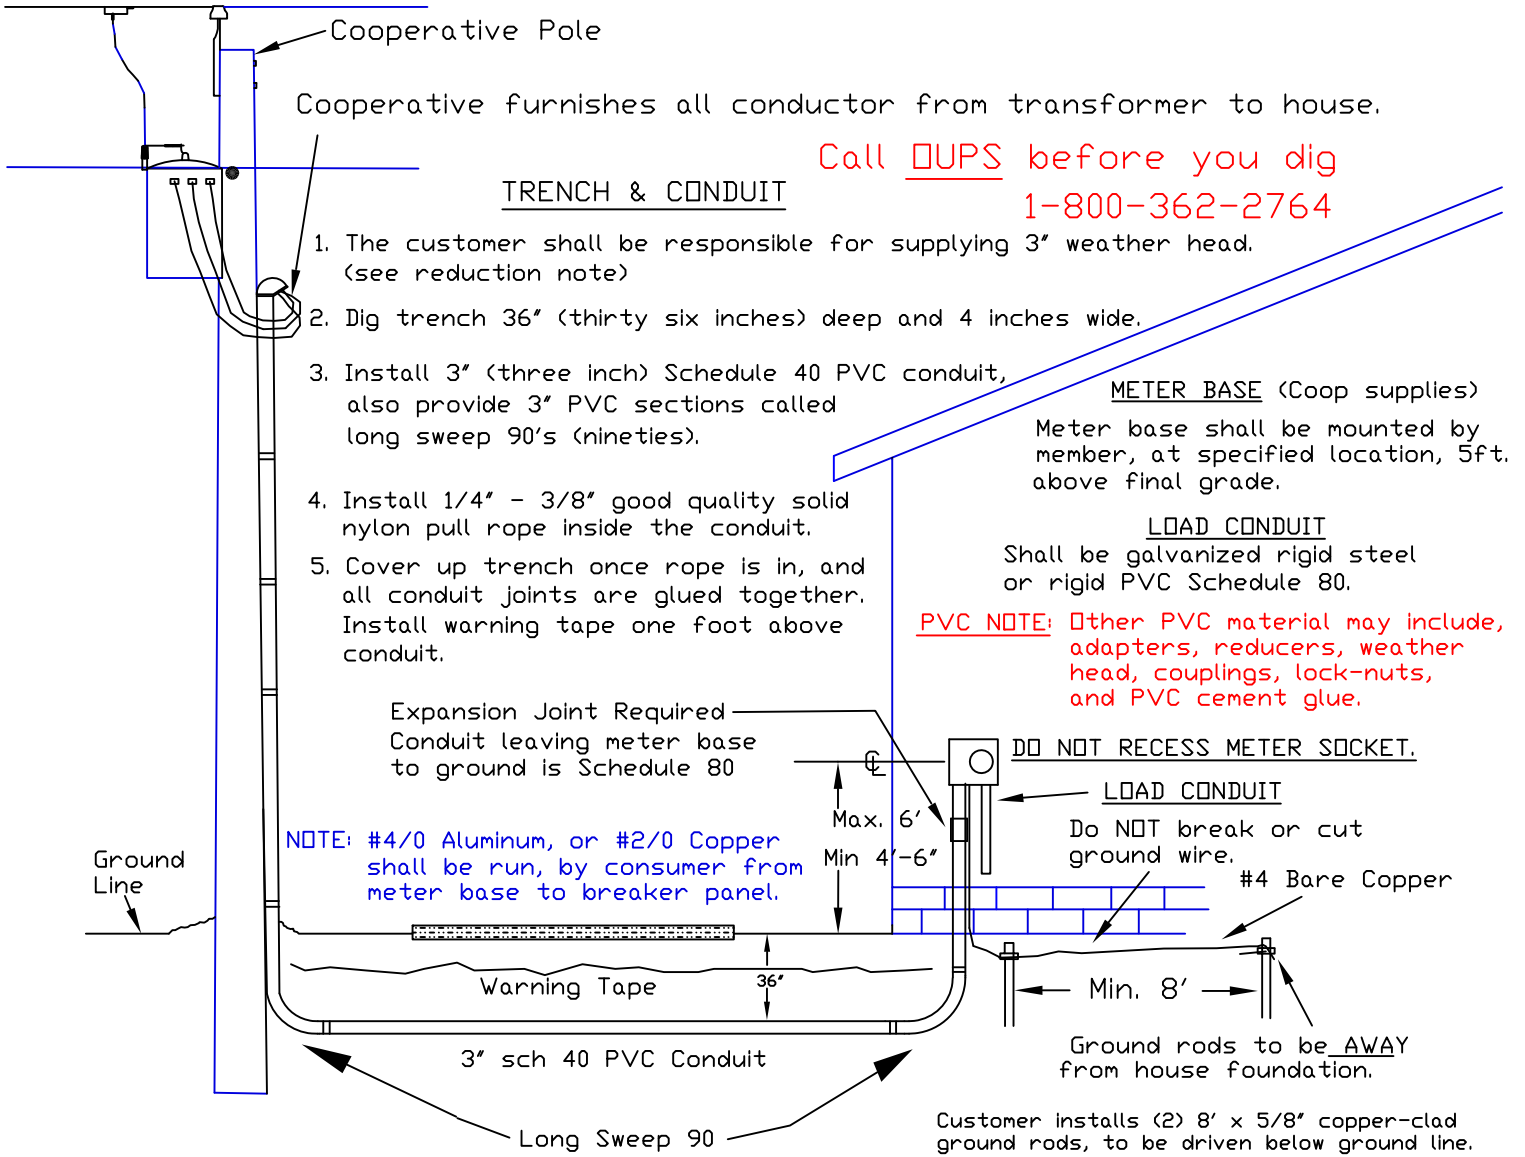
Cooperative Pole

Cooperative furnishes all conductor from transformer to house.

Call OUPS before you dig
1-800-362-2764

TRENCH & CONDUIT

1. The customer shall be responsible for supplying 3" weather head. (see reduction note)

2. Dig trench 36" (thirty six inches) deep and 4 inches wide.

3. Install 3" (three inch) Schedule 40 PVC conduit, also provide 3" PVC sections called long sweep 90's (nineties).

4. Install 1/4" - 3/8" good quality solid nylon pull rope inside the conduit.

5. Cover up trench once rope is in, and all conduit joints are glued together. Install warning tape one foot above conduit.

METER BASE (Coop supplies)
Meter base shall be mounted by member, at specified location, 5ft. above final grade.

LOAD CONDUIT
Shall be galvanized rigid steel or rigid PVC Schedule 80.

PVC NOTE: Other PVC material may include, adapters, reducers, weather head, couplings, lock-nuts, and PVC cement glue.

Expansion Joint Required
Conduit leaving meter base to ground is Schedule 80

℄

DO NOT RECESS METER SOCKET.

LOAD CONDUIT

Max. 6'
Min 4'-6"

Do NOT break or cut ground wire.

#4 Bare Copper

NOTE: #4/0 Aluminum, or #2/0 Copper shall be run, by consumer from meter base to breaker panel.

Ground Line

Warning Tape

36"

Min. 8'

Ground rods to be AWAY from house foundation.

3" sch 40 PVC Conduit

Long Sweep 90

Customer installs (2) 8' x 5/8" copper-clad ground rods, to be driven below ground line.